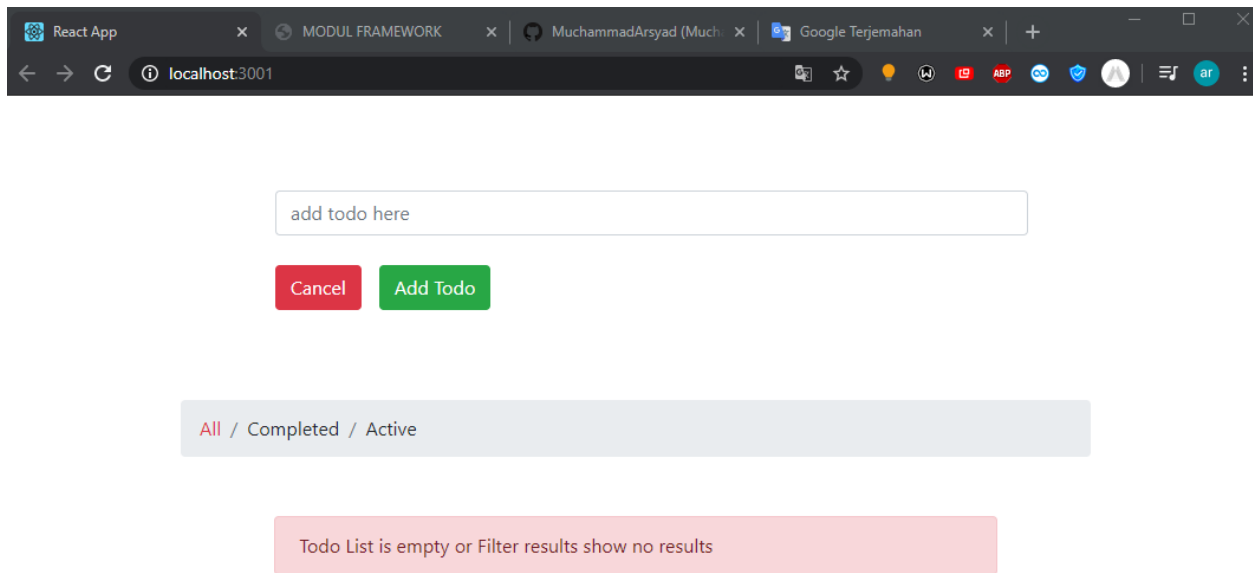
React App ×
MODUL FRAMEWORK ×
MuchammadArsyad (Much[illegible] ×
Google Terjemahan ×
+

localhost:3001

ABP
ar

add todo here

Cancel
Add Todo

All / Completed / Active

Todo List is empty or Filter results show no results